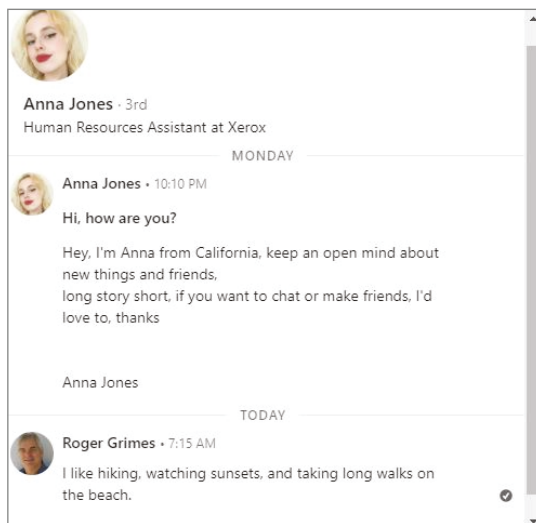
Anna Jones · 3rd
Human Resources Assistant at Xerox

MONDAY

Anna Jones • 10:10 PM

Hi, how are you?

Hey, I'm Anna from California, keep an open mind about new things and friends,
long story short, if you want to chat or make friends, I'd love to, thanks

Anna Jones

TODAY

Roger Grimes • 7:15 AM

I like hiking, watching sunsets, and taking long walks on the beach.